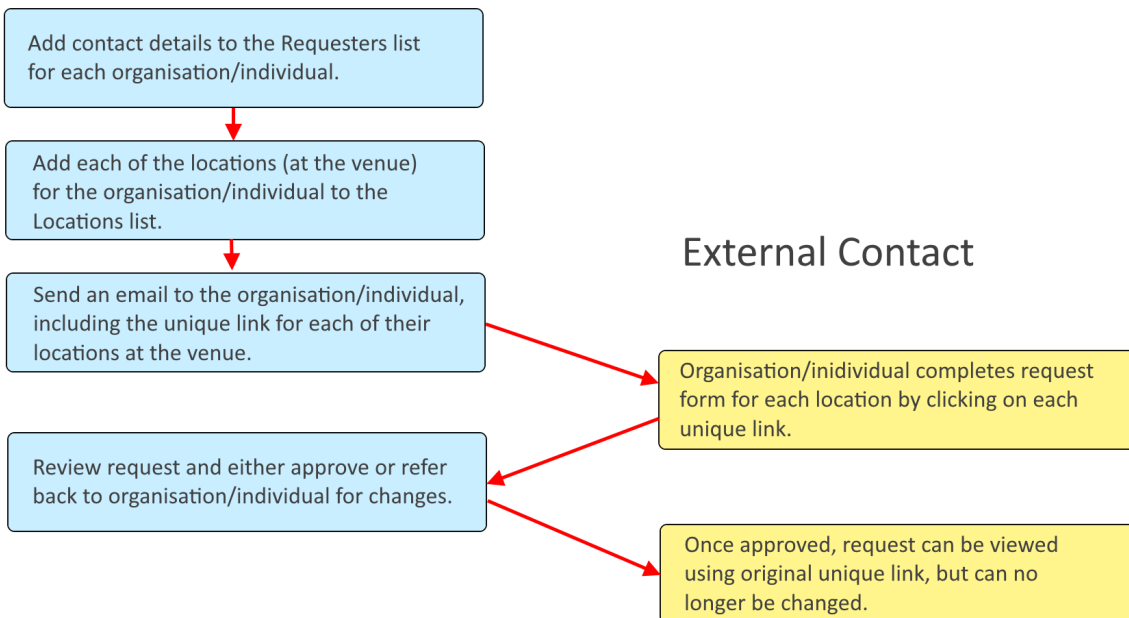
Add contact details to the Requesters list for each organisation/individual.

Add each of the locations (at the venue) for the organisation/individual to the Locations list.

External Contact

Send an email to the organisation/individual, including the unique link for each of their locations at the venue.

Organisation/inidividual completes request form for each location by clicking on each unique link.

Review request and either approve or refer back to organisation/individual for changes.

Once approved, request can be viewed using original unique link, but can no longer be changed.